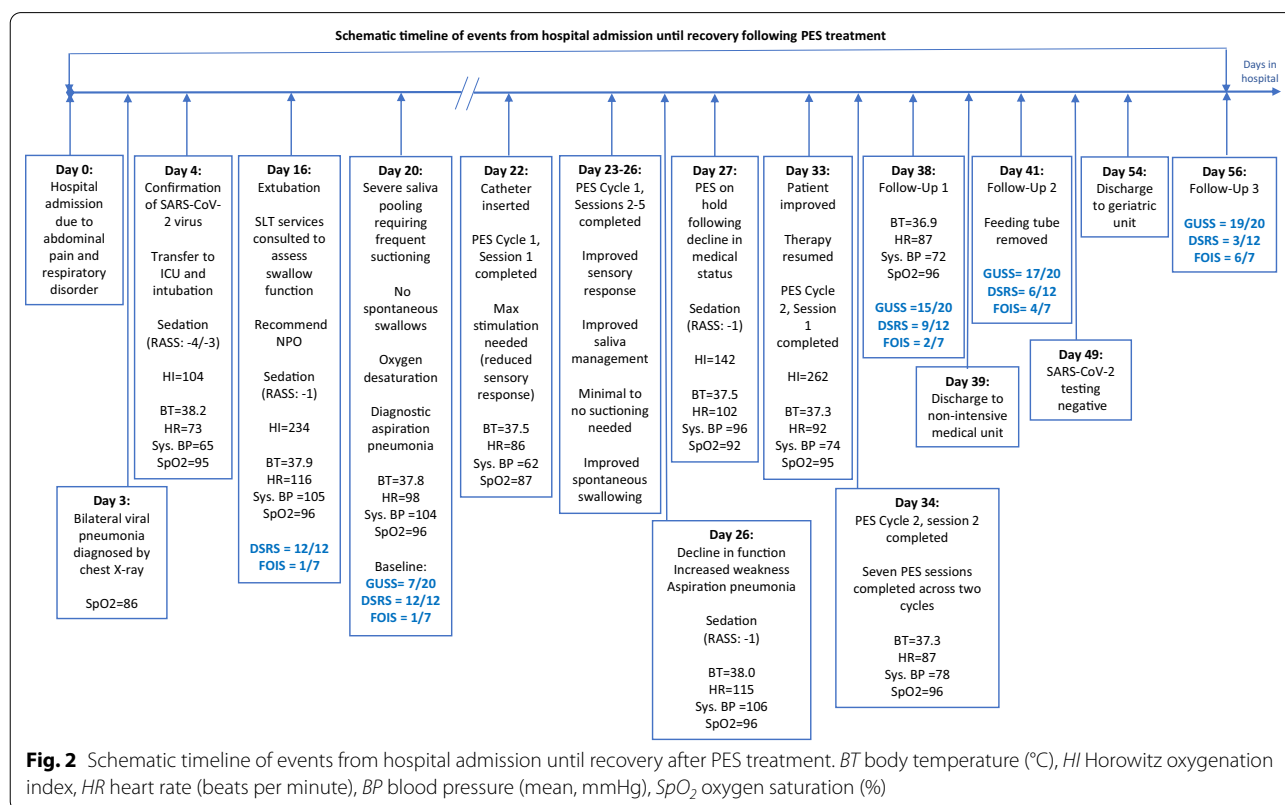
Schematic timeline of events from hospital admission until recovery following PES treatment

Days in hospital

Day 0:
Hospital admission due to abdominal pain and respiratory disorder

Day 3:
Bilateral viral pneumonia diagnosed by chest X-ray

SpO2=86

Day 4:
Confirmation of SARS-CoV-2 virus

Transfer to ICU and intubation

Sedation (RASS: -4/-3)

HI=104

BT=38.2
HR=73
Sys. BP=65
SpO2=95

Day 16:
Extubation

SLT services consulted to assess swallow function

Recommend NPO

Sedation (RASS: -1)

HI=234

BT=37.9
HR=116
Sys. BP =105
SpO2=96

DSRS = 12/12
FOIS = 1/7

Day 20:
Severe saliva pooling requiring frequent suctioning

No spontaneous swallows

Oxygen desaturation

Diagnostic aspiration pneumonia

BT=37.8
HR=98
Sys. BP =104
SpO2=96

Baseline:
GUSS= 7/20
DSRS = 12/12
FOIS = 1/7

Day 22:
Catheter inserted

PES Cycle 1, Session 1 completed

Max stimulation needed (reduced sensory response)

BT=37.5
HR=86
Sys. BP =62
SpO2=87

Day 23-26:
PES Cycle 1, Sessions 2-5 completed

Improved sensory response

Improved saliva management

Minimal to no suctioning needed

Improved spontaneous swallowing

Day 26:
Decline in function
Increased weakness
Aspiration pneumonia

Sedation (RASS: -1)

BT=38.0
HR=115
Sys. BP =106
SpO2=96

Day 27:
PES on hold following decline in medical status

Sedation (RASS: -1)

HI=142

BT=37.5
HR=102
Sys. BP =96
SpO2=92

Day 33:
Patient improved

Therapy resumed

PES Cycle 2, Session 1 completed

HI=262

BT=37.3
HR=92
Sys. BP =74
SpO2=95

Day 34:
PES Cycle 2, session 2 completed

Seven PES sessions completed across two cycles

BT=37.3
HR=87
Sys. BP =78
SpO2=96

Day 38:
Follow-Up 1

BT=36.9
HR=87
Sys. BP =72
SpO2=96

GUSS =15/20
DSRS = 9/12
FOIS = 2/7

Day 39:
Discharge to non-intensive medical unit

Day 41:
Follow-Up 2

Feeding tube removed

GUSS= 17/20
DSRS= 6/12
FOIS= 4/7

Day 49:
SARS-CoV-2 testing negative

Day 54:
Discharge to geriatric unit

Day 56:
Follow-Up 3

GUSS = 19/20
DSRS = 3/12
FOIS = 6/7

Fig. 2 Schematic timeline of events from hospital admission until recovery after PES treatment. BT body temperature (°C), HI Horowitz oxygenation index, HR heart rate (beats per minute), BP blood pressure (mean, mmHg), $SpO_2$ oxygen saturation (%)